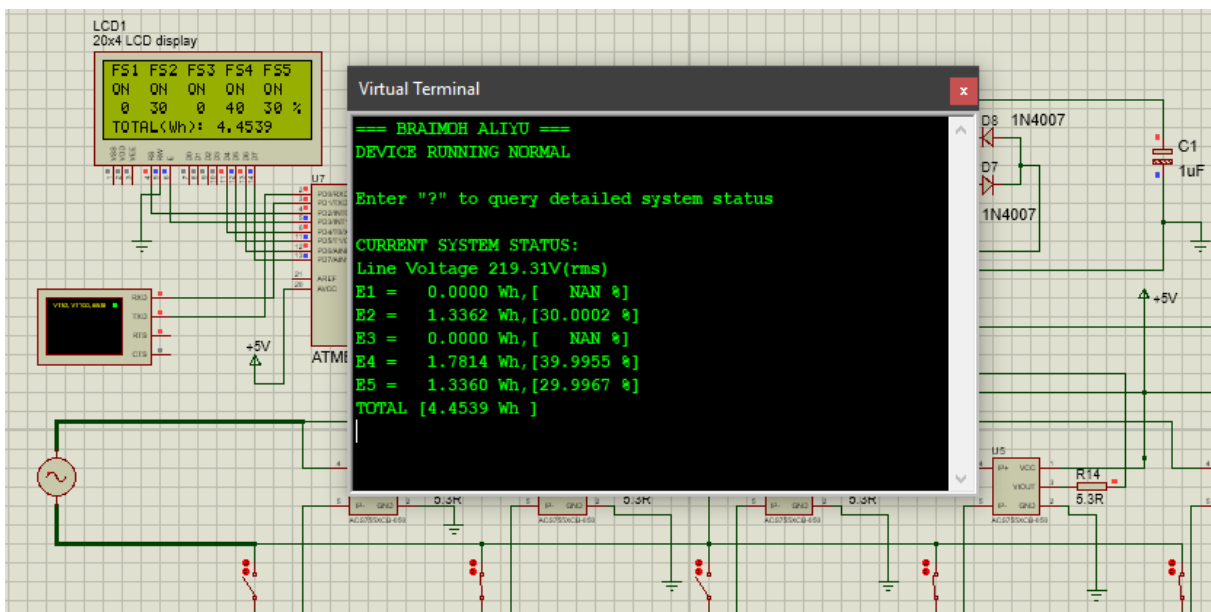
LCD1
20x4 LCD display

FS1 FS2 FS3 FS4 FS5
ON ON ON ON ON
0 30 0 40 30 %
TOTAL(Wh): 4.4539

U7
ATME

RXD
TXD
RTS
CTS

+5V

Virtual Terminal

=== BRAIMOH ALIYU ===
DEVICE RUNNING NORMAL

Enter "?" to query detailed system status

CURRENT SYSTEM STATUS:
Line Voltage 219.31V(rms)
E1 = 0.0000 Wh,[ NAN %]
E2 = 1.3362 Wh,[30.0002 %]
E3 = 0.0000 Wh,[ NAN %]
E4 = 1.7814 Wh,[39.9955 %]
E5 = 1.3360 Wh,[29.9967 %]
TOTAL [4.4539 Wh ]

D8 1N4007
D7
1N4007
C1
1uF
+5V
U5
R14
5.3R
5.3R
5.3R
5.3R